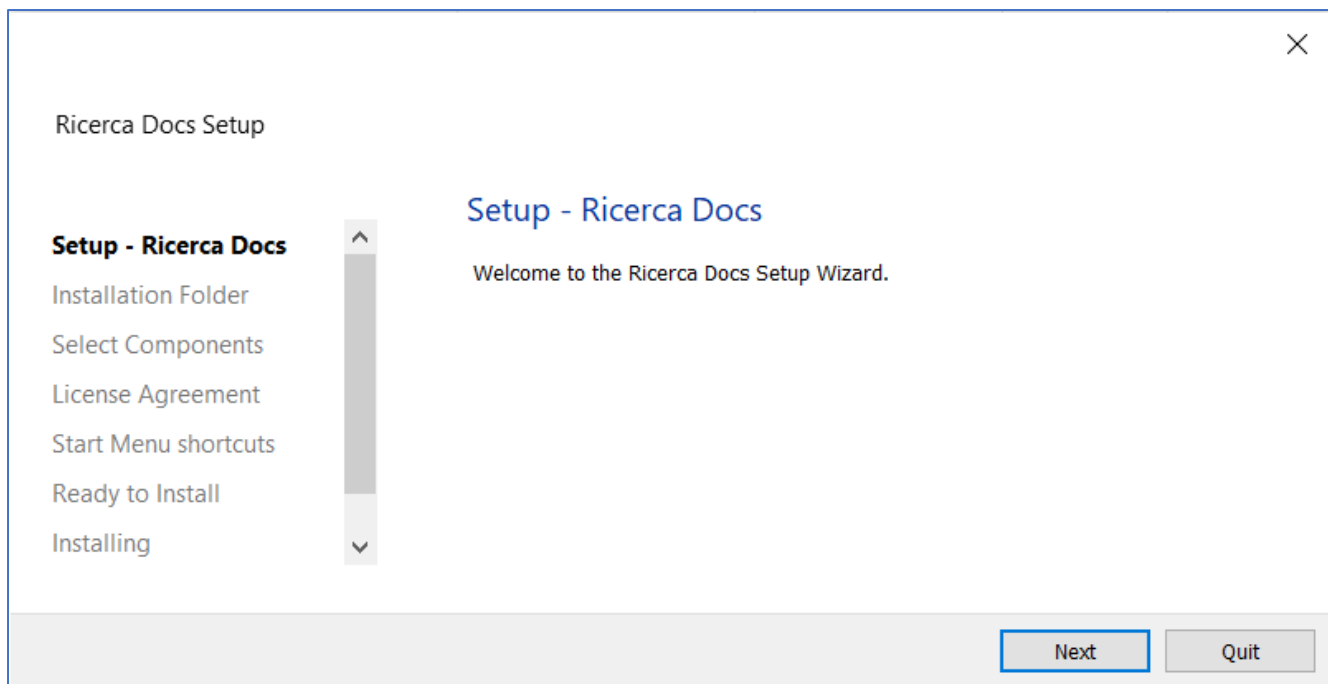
Ricerca Docs Setup

Setup - Ricerca Docs
Installation Folder
Select Components
License Agreement
Start Menu shortcuts
Ready to Install
Installing

Setup - Ricerca Docs

Welcome to the Ricerca Docs Setup Wizard.

Next
Quit